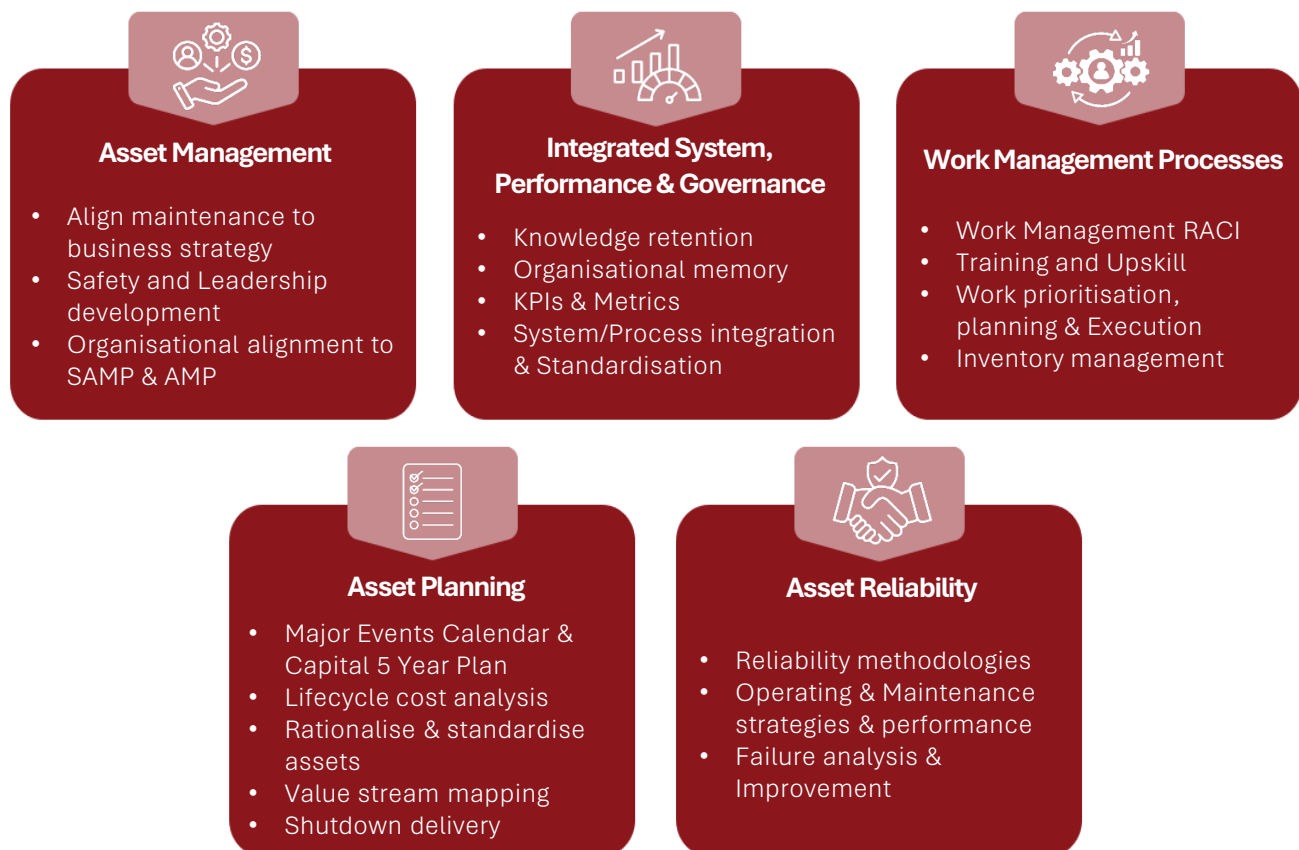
Asset Management

- Align maintenance to business strategy
- Safety and Leadership development
- Organisational alignment to SAMP & AMP

Integrated System, Performance & Governance

- Knowledge retention
- Organisational memory
- KPIs & Metrics
- System/Process integration & Standardisation

Work Management Processes

- Work Management RACI
- Training and Upskill
- Work prioritisation, planning & Execution
- Inventory management

Asset Planning

- Major Events Calendar & Capital 5 Year Plan
- Lifecycle cost analysis
- Rationalise & standardise assets
- Value stream mapping
- Shutdown delivery

Asset Reliability

- Reliability methodologies
- Operating & Maintenance strategies & performance
- Failure analysis & Improvement